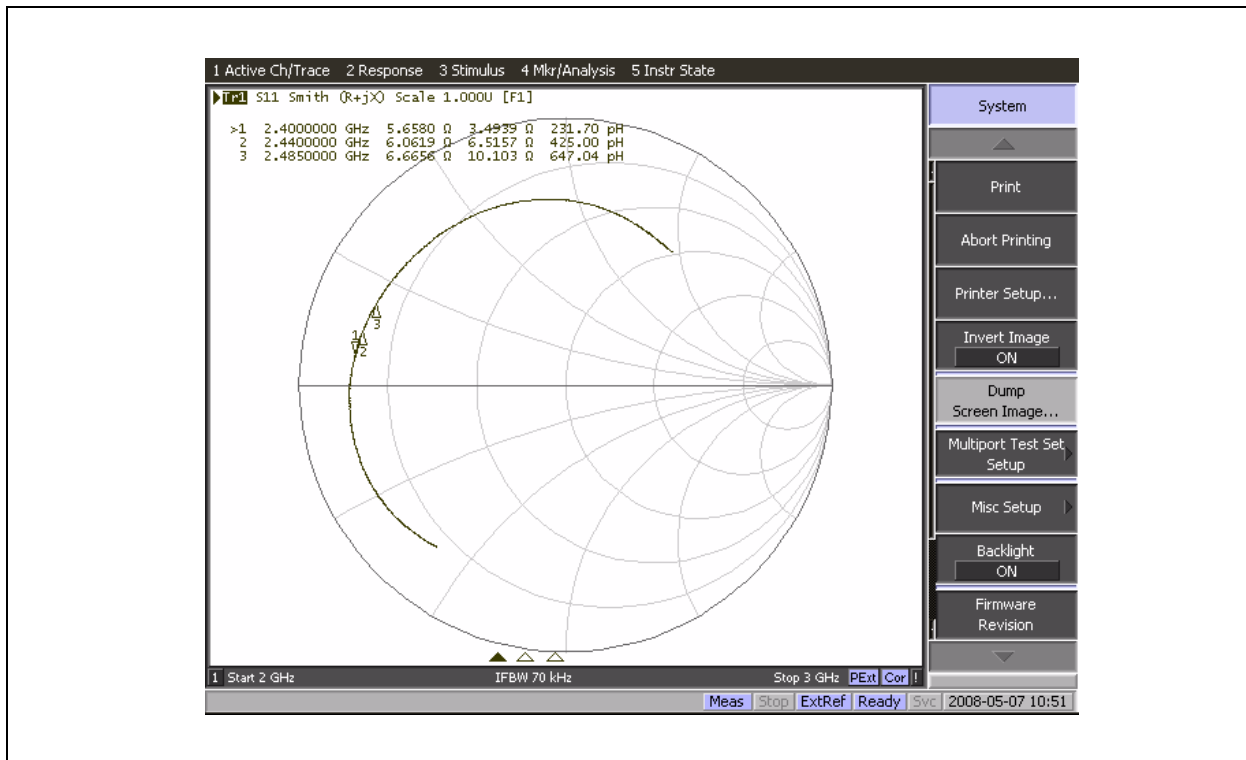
1 Active Ch/Trace 2 Response 3 Stimulus 4 Mkr/Analysis 5 Instr State

Tr1 S11 Smith (R+jX) Scale 1.000U [F1]

>1 2.4000000 GHz 5.6580 Ω 3.4939 Ω 231.70 pH
2 2.4400000 GHz 6.0619 Ω 6.5157 Ω 425.00 pH
3 2.4850000 GHz 6.6656 Ω 10.103 Ω 647.04 pH

3
1
2

1 Start 2 GHz IFBW 70 kHz Stop 3 GHz PExt Cor !

System
Print
Abort Printing
Printer Setup...
Invert Image
ON
Dump Screen Image...
Multiport Test Set Setup
Misc Setup
Backlight
ON
Firmware Revision

Meas Stop ExtRef Ready Svc 2008-05-07 10:51